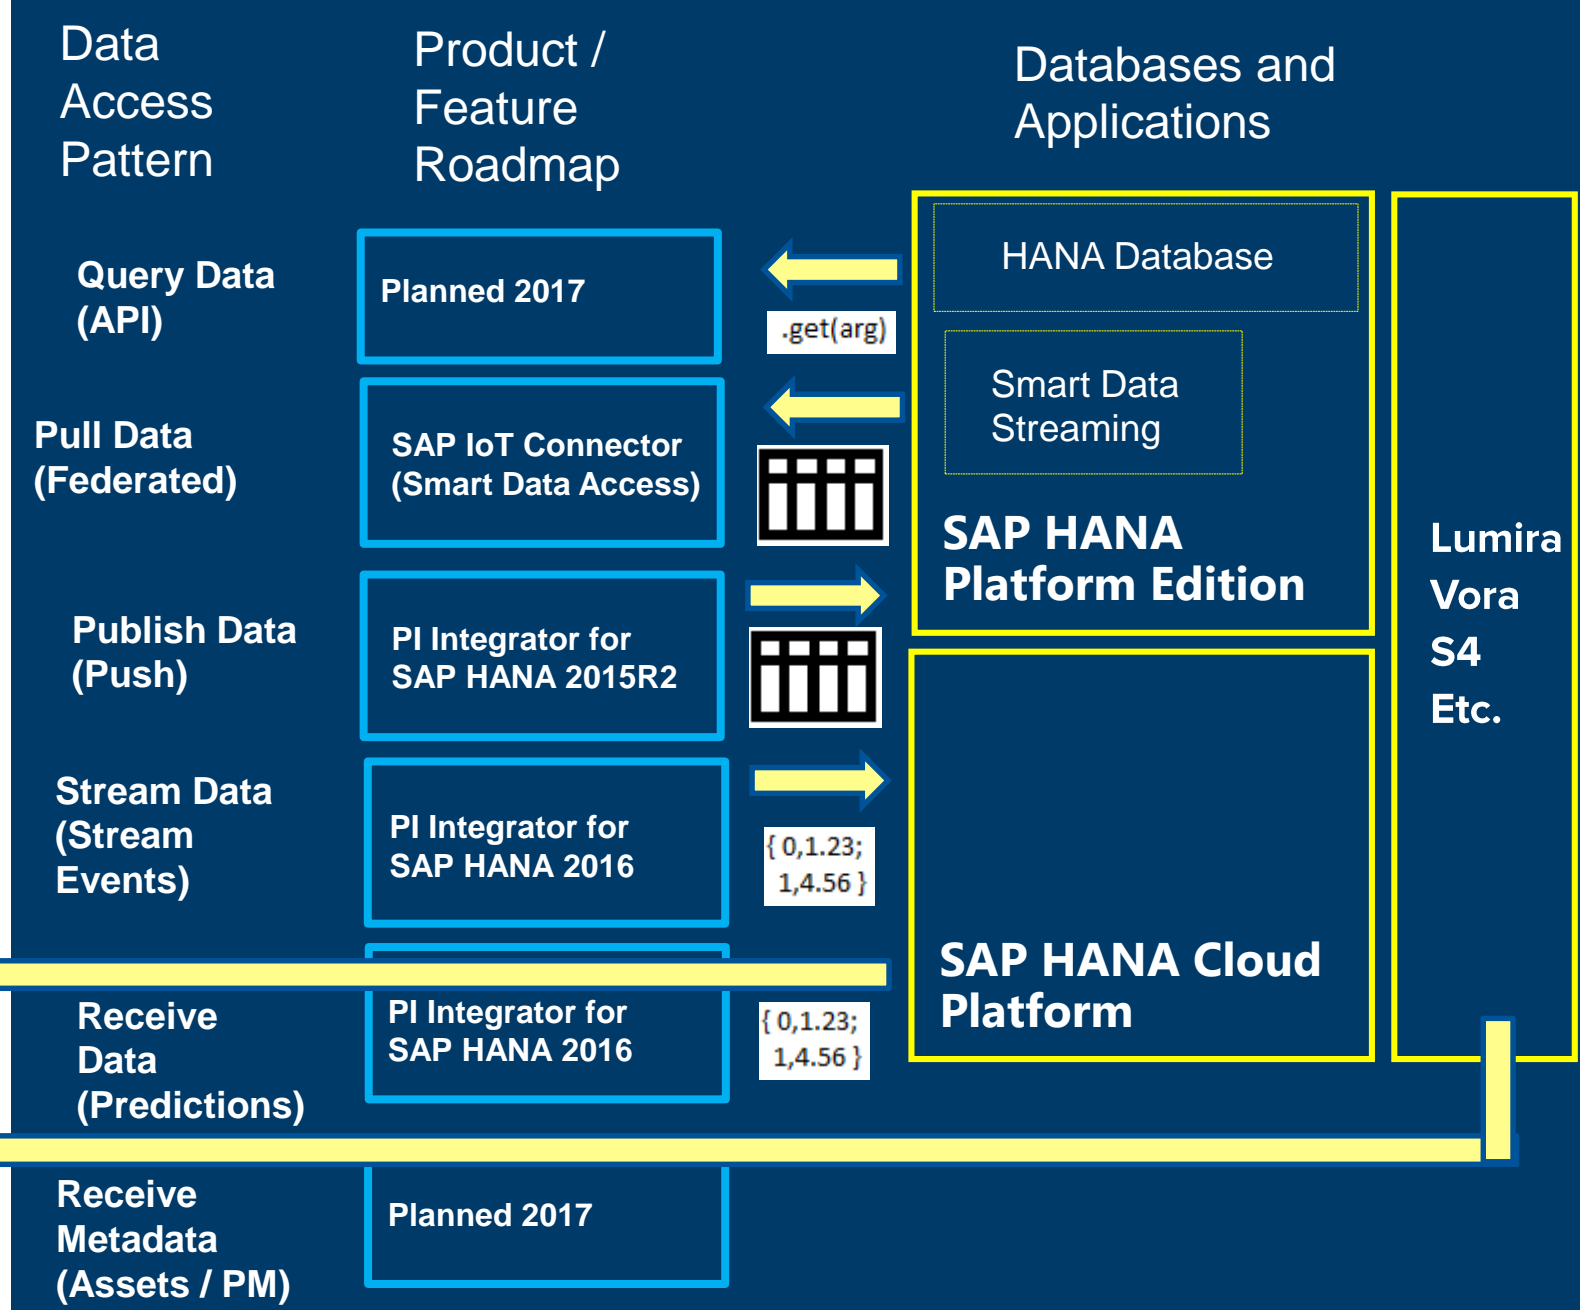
Data Access Pattern

Product / Feature Roadmap

Databases and Applications

Query Data (API)

Planned 2017

.get(arg)

HANA Database

Smart Data Streaming

Pull Data (Federated)

SAP IoT Connector (Smart Data Access)

SAP HANA Platform Edition

Publish Data (Push)

PI Integrator for SAP HANA 2015R2

Lumira
Vora
S4
Etc.

Stream Data (Stream Events)

PI Integrator for SAP HANA 2016

{ 0,1.23; 1,4.56 }

SAP HANA Cloud Platform

Receive Data (Predictions)

PI Integrator for SAP HANA 2016

{ 0,1.23; 1,4.56 }

Receive Metadata (Assets / PM)

Planned 2017